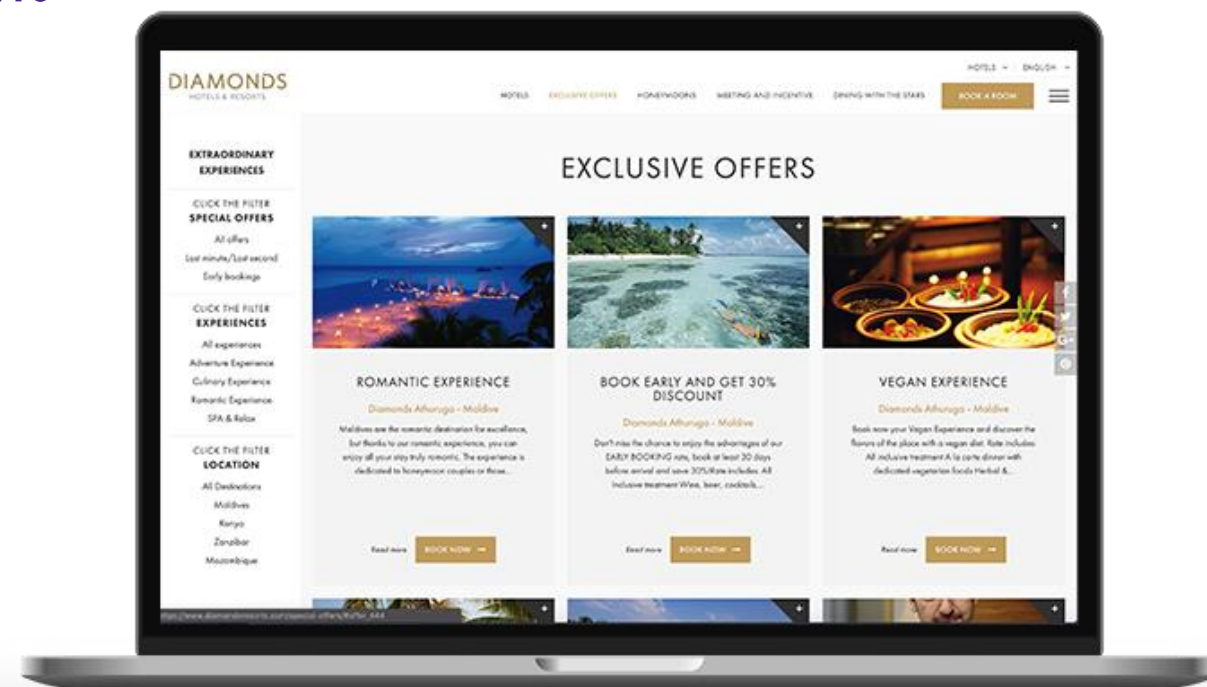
DIAMONDS
HOTELS & RESORTS

HOTELS ENGLISH

HOTELS EXCLUSIVE OFFERS HONEYMOONS MEETING AND INCENTIVE DINING WITH THE STARS BOOK A ROOM

EXTRAORDINARY EXPERIENCES

CLICK THE FILTER
SPECIAL OFFERS
All offers
Last minute/Last second
Early bookings

CLICK THE FILTER
EXPERIENCES
All experiences
Adventure Experience
Culinary Experience
Romantic Experience
SPA & Relax

CLICK THE FILTER
LOCATION
All Destinations
Maldives
Kenya
Zanzibar
Mozambique

EXCLUSIVE OFFERS

ROMANTIC EXPERIENCE
Diamonds Athuruga - Maldive
Maldives are the romantic destination for excellence, but thanks to our romantic experience, you can enjoy all your stay truly romantic. The experience is dedicated to honeymoon couples or those...
Read more BOOK NOW

BOOK EARLY AND GET 30% DISCOUNT
Diamonds Athuruga - Maldive
Don't miss the chance to enjoy the advantages of our EARLY BOOKING rate, book at least 30 days before arrival and save 30%Rate includes: All Inclusive treatment Wine, beer, cocktails,...
Read more BOOK NOW

VEGAN EXPERIENCE
Diamonds Athuruga - Maldive
Book now your Vegan Experience and discover the flavors of the place with a vegan diet. Rate includes: All inclusive treatment A la carte dinner with dedicated vegetarian foods Herbal &...
Read more BOOK NOW

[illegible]